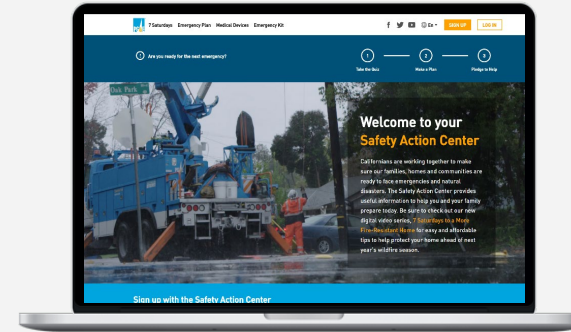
7 Saturdays Emergency Plan Medical Devices Emergency Kit

En SIGN UP LOG IN

Are you ready for the next emergency?

1 Take the Quiz

2 Make a Plan

3 Pledge to Help

Oak Park

Welcome to your Safety Action Center

Californians are working together to make sure our families, homes and communities are ready to face emergencies and natural disasters. The Safety Action Center provides useful information to help you and your family prepare today. Be sure to check out our new digital video series, 7 Saturdays to a More Fire-Resistant Home for easy and affordable tips to help protect your home ahead of next year's wildfire season.

Sign up with the Safety Action Center